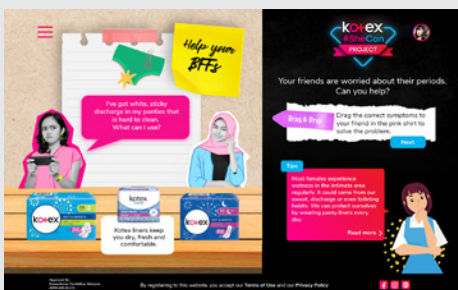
Help your BFFs

I've got white, sticky discharge in my panties that is hard to clean. What can I use?

kotex

kotex

kotex

Kotex liners keep you dry, fresh and comfortable.

kotex #SheCan PROJECT

Your friends are worried about their periods. Can you help?

Drag & Drop

Drag the correct symptoms to your friend in the pink shirt to solve the problem.

Next

Tips

Most females experience wetness in the intimate area regularly. It could come from our sweat, discharge or even toileting habits. We can protect ourselves by wearing panty liners every day.

Read more

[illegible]

By registering to this website, you accept our Terms of Use and our Privacy Policy